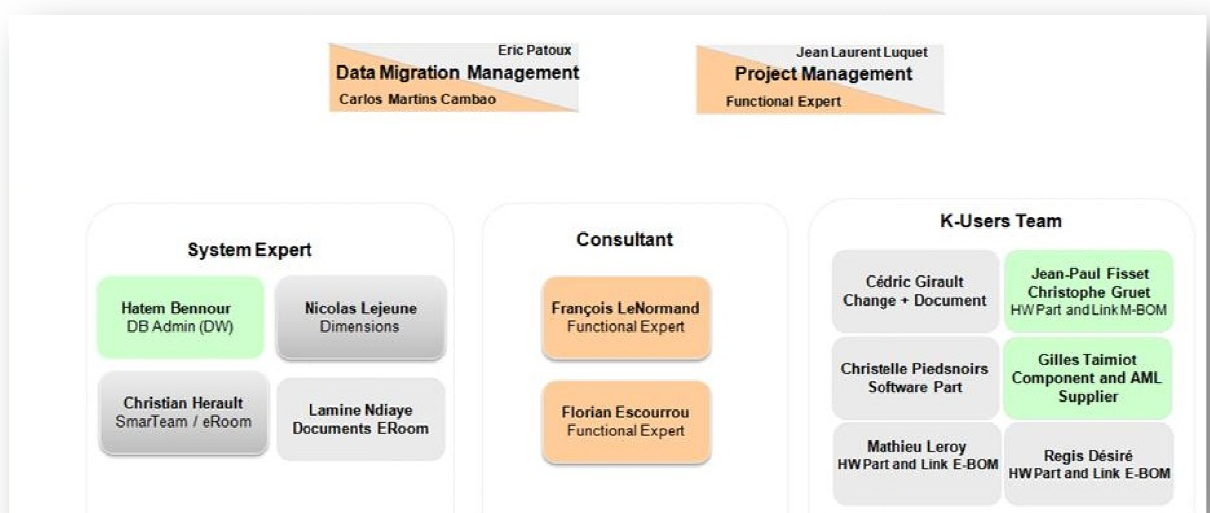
Eric Patoux
Data Migration Management
Carlos Martins Cambao

Jean Laurent Luquet
Project Management
Functional Expert

System Expert

Hatem Bennour
DB Admin (DW)

Nicolas Lejeune
Dimensions

Christian Herault
SmarTeam / eRoom

Lamine Ndiaye
Documents ERoom

Consultant

François LeNormand
Functional Expert

Florian Escourrou
Functional Expert

K-Users Team

Cédric Girault
Change + Document

Jean-Paul Fisset
Christophe Gruet
HW Part and Link M-BOM

Christelle Piedsnoirs
Software Part

Gilles Taimiot
Component and AML Supplier

Mathieu Leroy
HW Part and Link E-BOM

Regis Désiré
HW Part and Link E-BOM